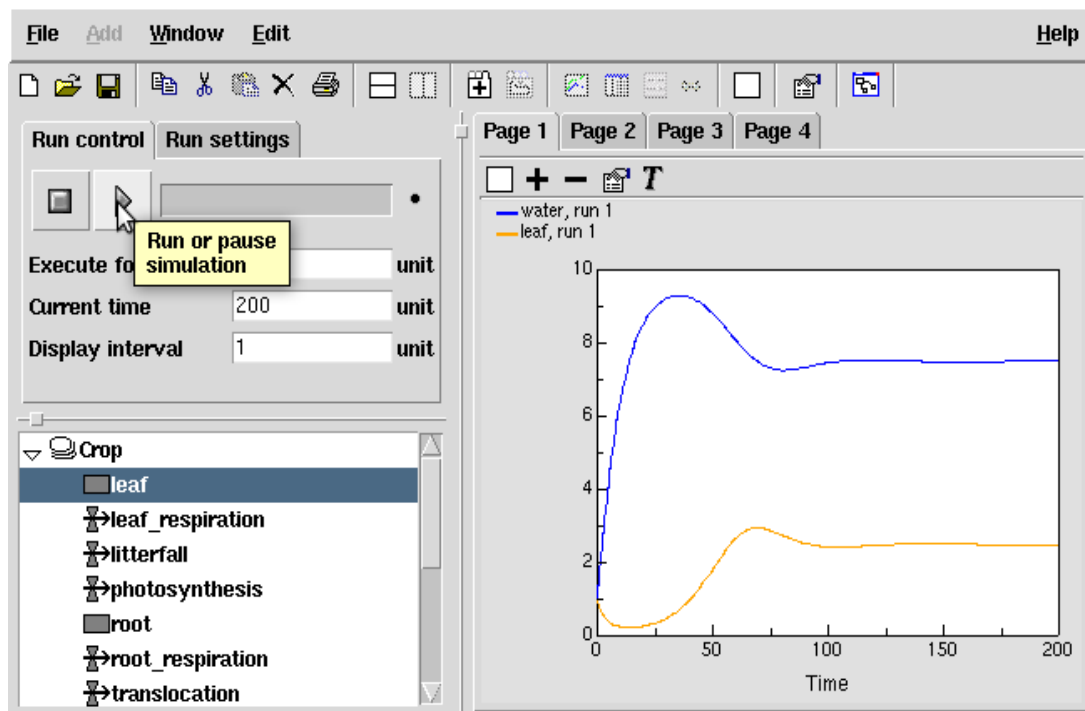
File Add Window Edit Help

Run control Run settings

Run or pause simulation

Execute fo unit

Current time 200 unit

Display interval 1 unit

Crop
leaf
leaf_respiration
litterfall
photosynthesis
root
root_respiration
translocation

Page 1 Page 2 Page 3 Page 4

T

water, run 1
leaf, run 1

10
8
6
4
2
0
0 50 100 150 200
Time